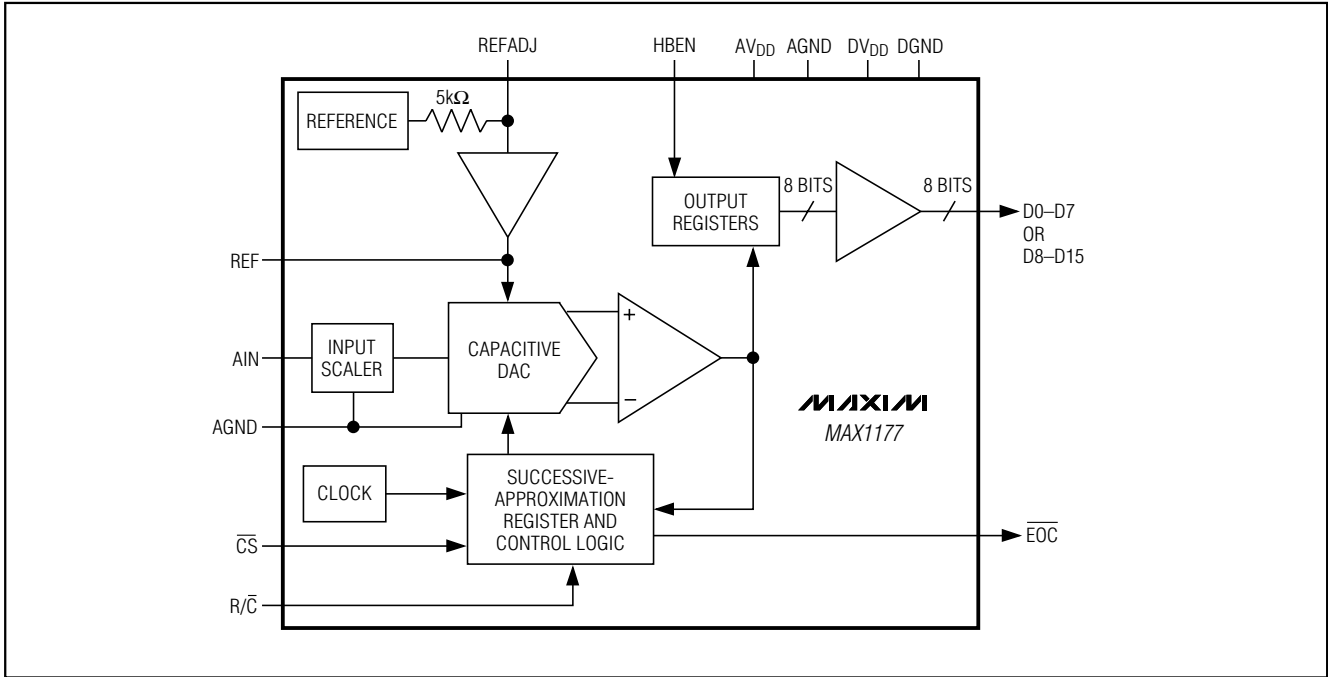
REFADJ

HBEN

$AV_{DD}$

AGND

$DV_{DD}$

DGND

REFERENCE

5kΩ

OUTPUT REGISTERS

8 BITS

8 BITS

D0–D7 OR D8–D15

REF

+

INPUT SCALER

CAPACITIVE DAC

AIN

−

AGND

MAXIM

MAX1177

CLOCK

SUCCESSIVE-APPROXIMATION REGISTER AND CONTROL LOGIC

$\overline{CS}$

$\overline{EOC}$

$R/\overline{C}$